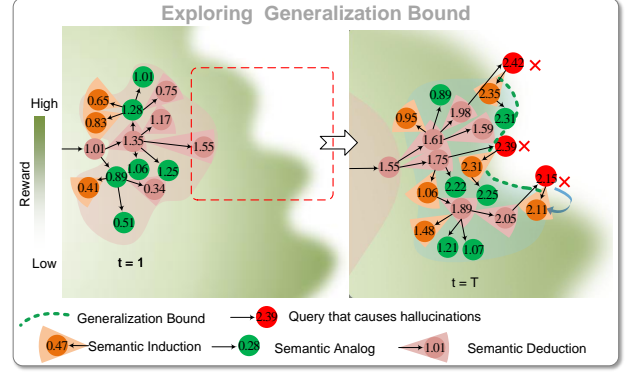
Exploring Generalization Bound

High

Reward

Low

1.01
0.65
1.28
0.75
0.83
1.35
1.17
1.01
1.55
0.41
0.89
1.06
1.25
0.34
0.51
t = 1

2.42
0.89
2.35
1.98
0.95
1.59
2.31
1.61
2.39
1.55
1.75
2.31
2.15
1.06
2.22
2.25
1.89
2.11
2.05
1.48
1.21
1.07
t = T

Generalization Bound
2.39 Query that causes hallucinations
0.47 Semantic Induction
0.28 Semantic Analog
1.01 Semantic Deduction